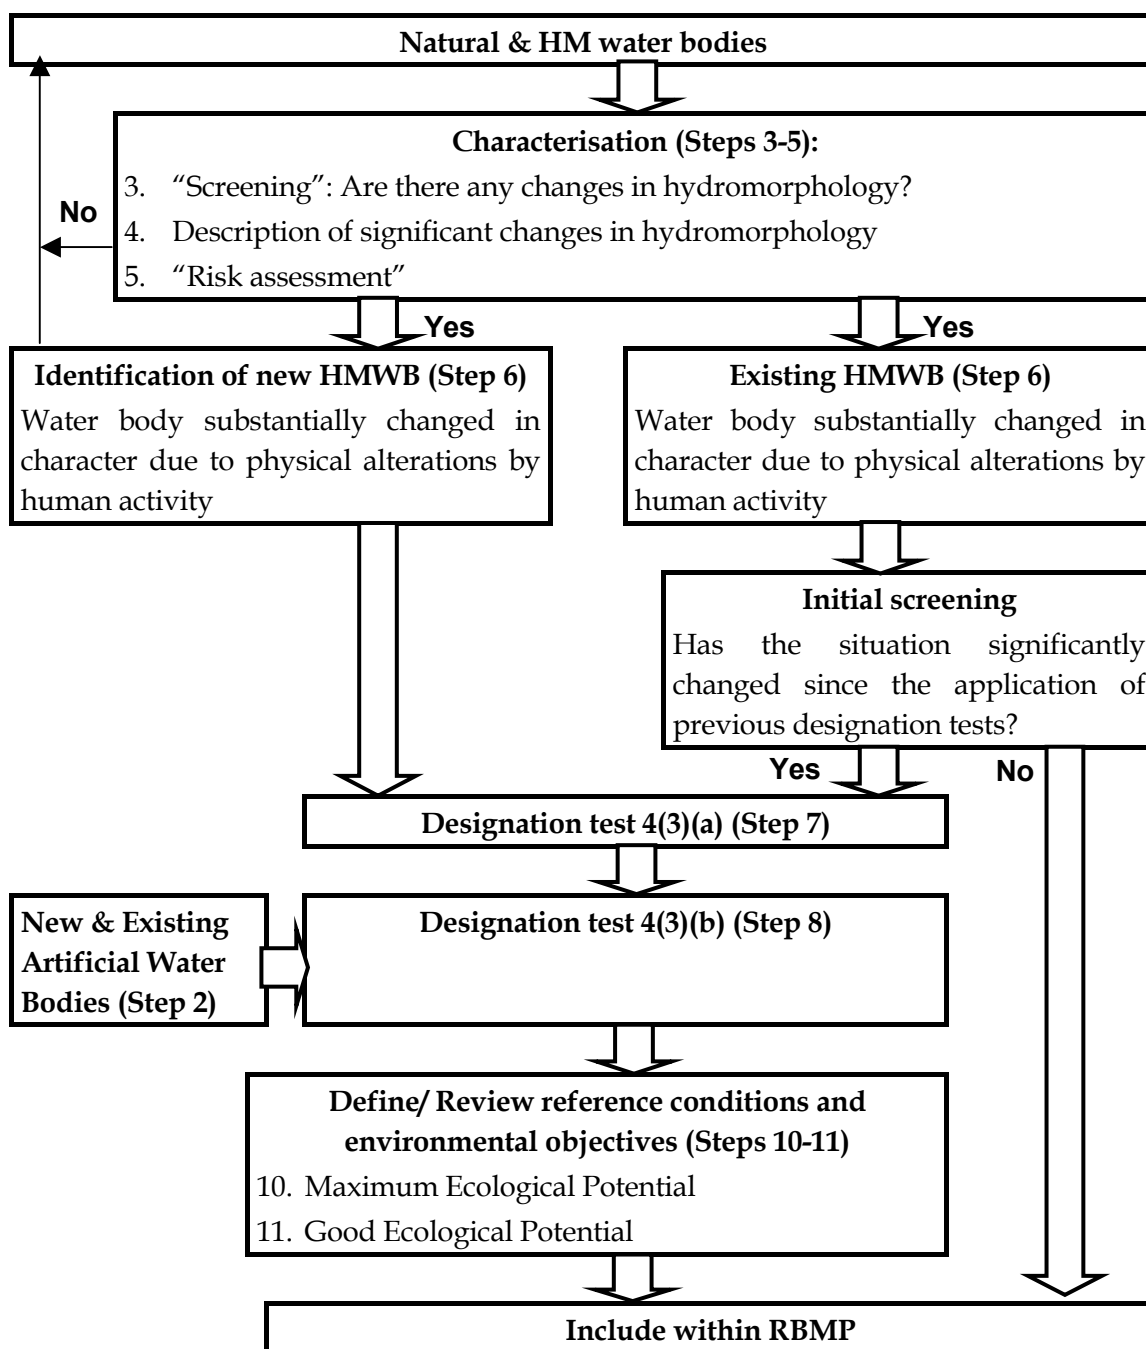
Natural & HM water bodies

Characterisation (Steps 3-5):

3. “Screening”: Are there any changes in hydromorphology?

4. Description of significant changes in hydromorphology

5. “Risk assessment”

No

Yes

Yes

Identification of new HMWB (Step 6)

Water body substantially changed in character due to physical alterations by human activity

Existing HMWB (Step 6)

Water body substantially changed in character due to physical alterations by human activity

Initial screening

Has the situation significantly changed since the application of previous designation tests?

Yes

No

Designation test 4(3)(a) (Step 7)

New & Existing Artificial Water Bodies (Step 2)

Designation test 4(3)(b) (Step 8)

Define/ Review reference conditions and environmental objectives (Steps 10-11)

10. Maximum Ecological Potential

11. Good Ecological Potential

Include within RBMP